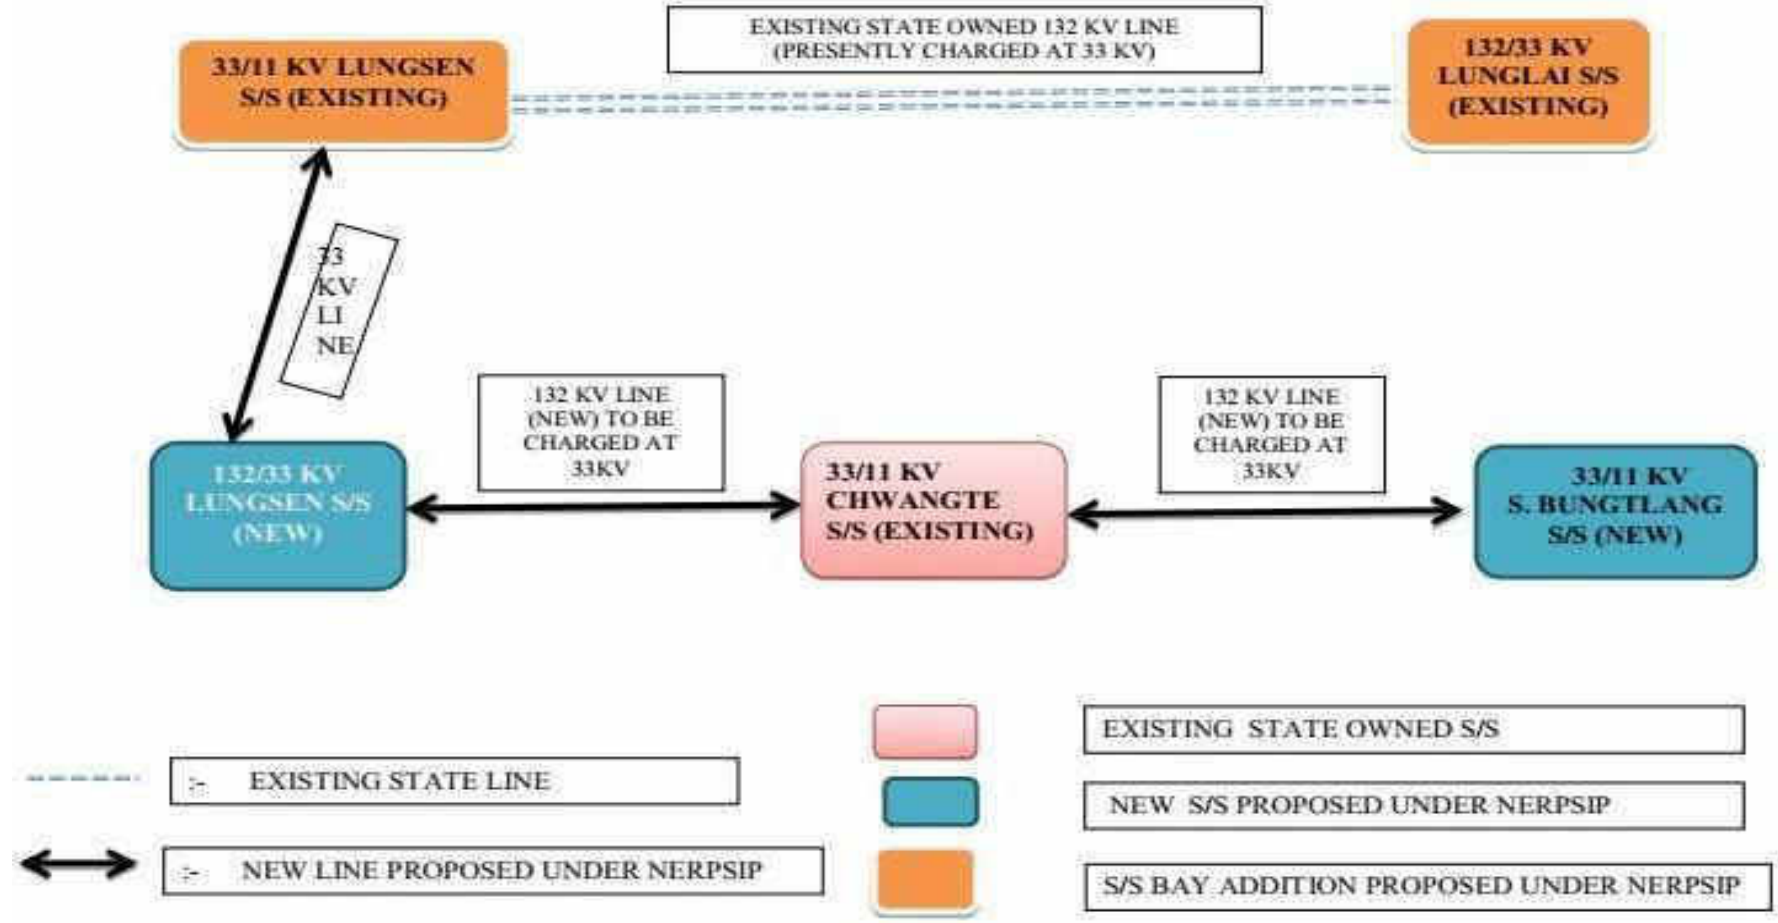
EXISTING STATE OWNED 132 KV LINE (PRESENTLY CHARGED AT 33 KV)

33/11 KV LUNGSEN S/S (EXISTING)

132/33 KV LUNGLAI S/S (EXISTING)

33 KV LI NE

132 KV LINE (NEW) TO BE CHARGED AT 33KV

132 KV LINE (NEW) TO BE CHARGED AT 33KV

132/33 KV LUNGSEN S/S (NEW)

33/11 KV CHWANGTE S/S (EXISTING)

33/11 KV S. BUNGTLANG S/S (NEW)

EXISTING STATE OWNED S/S

:- EXISTING STATE LINE

NEW S/S PROPOSED UNDER NERPSIP

:- NEW LINE PROPOSED UNDER NERPSIP

S/S BAY ADDITION PROPOSED UNDER NERPSIP